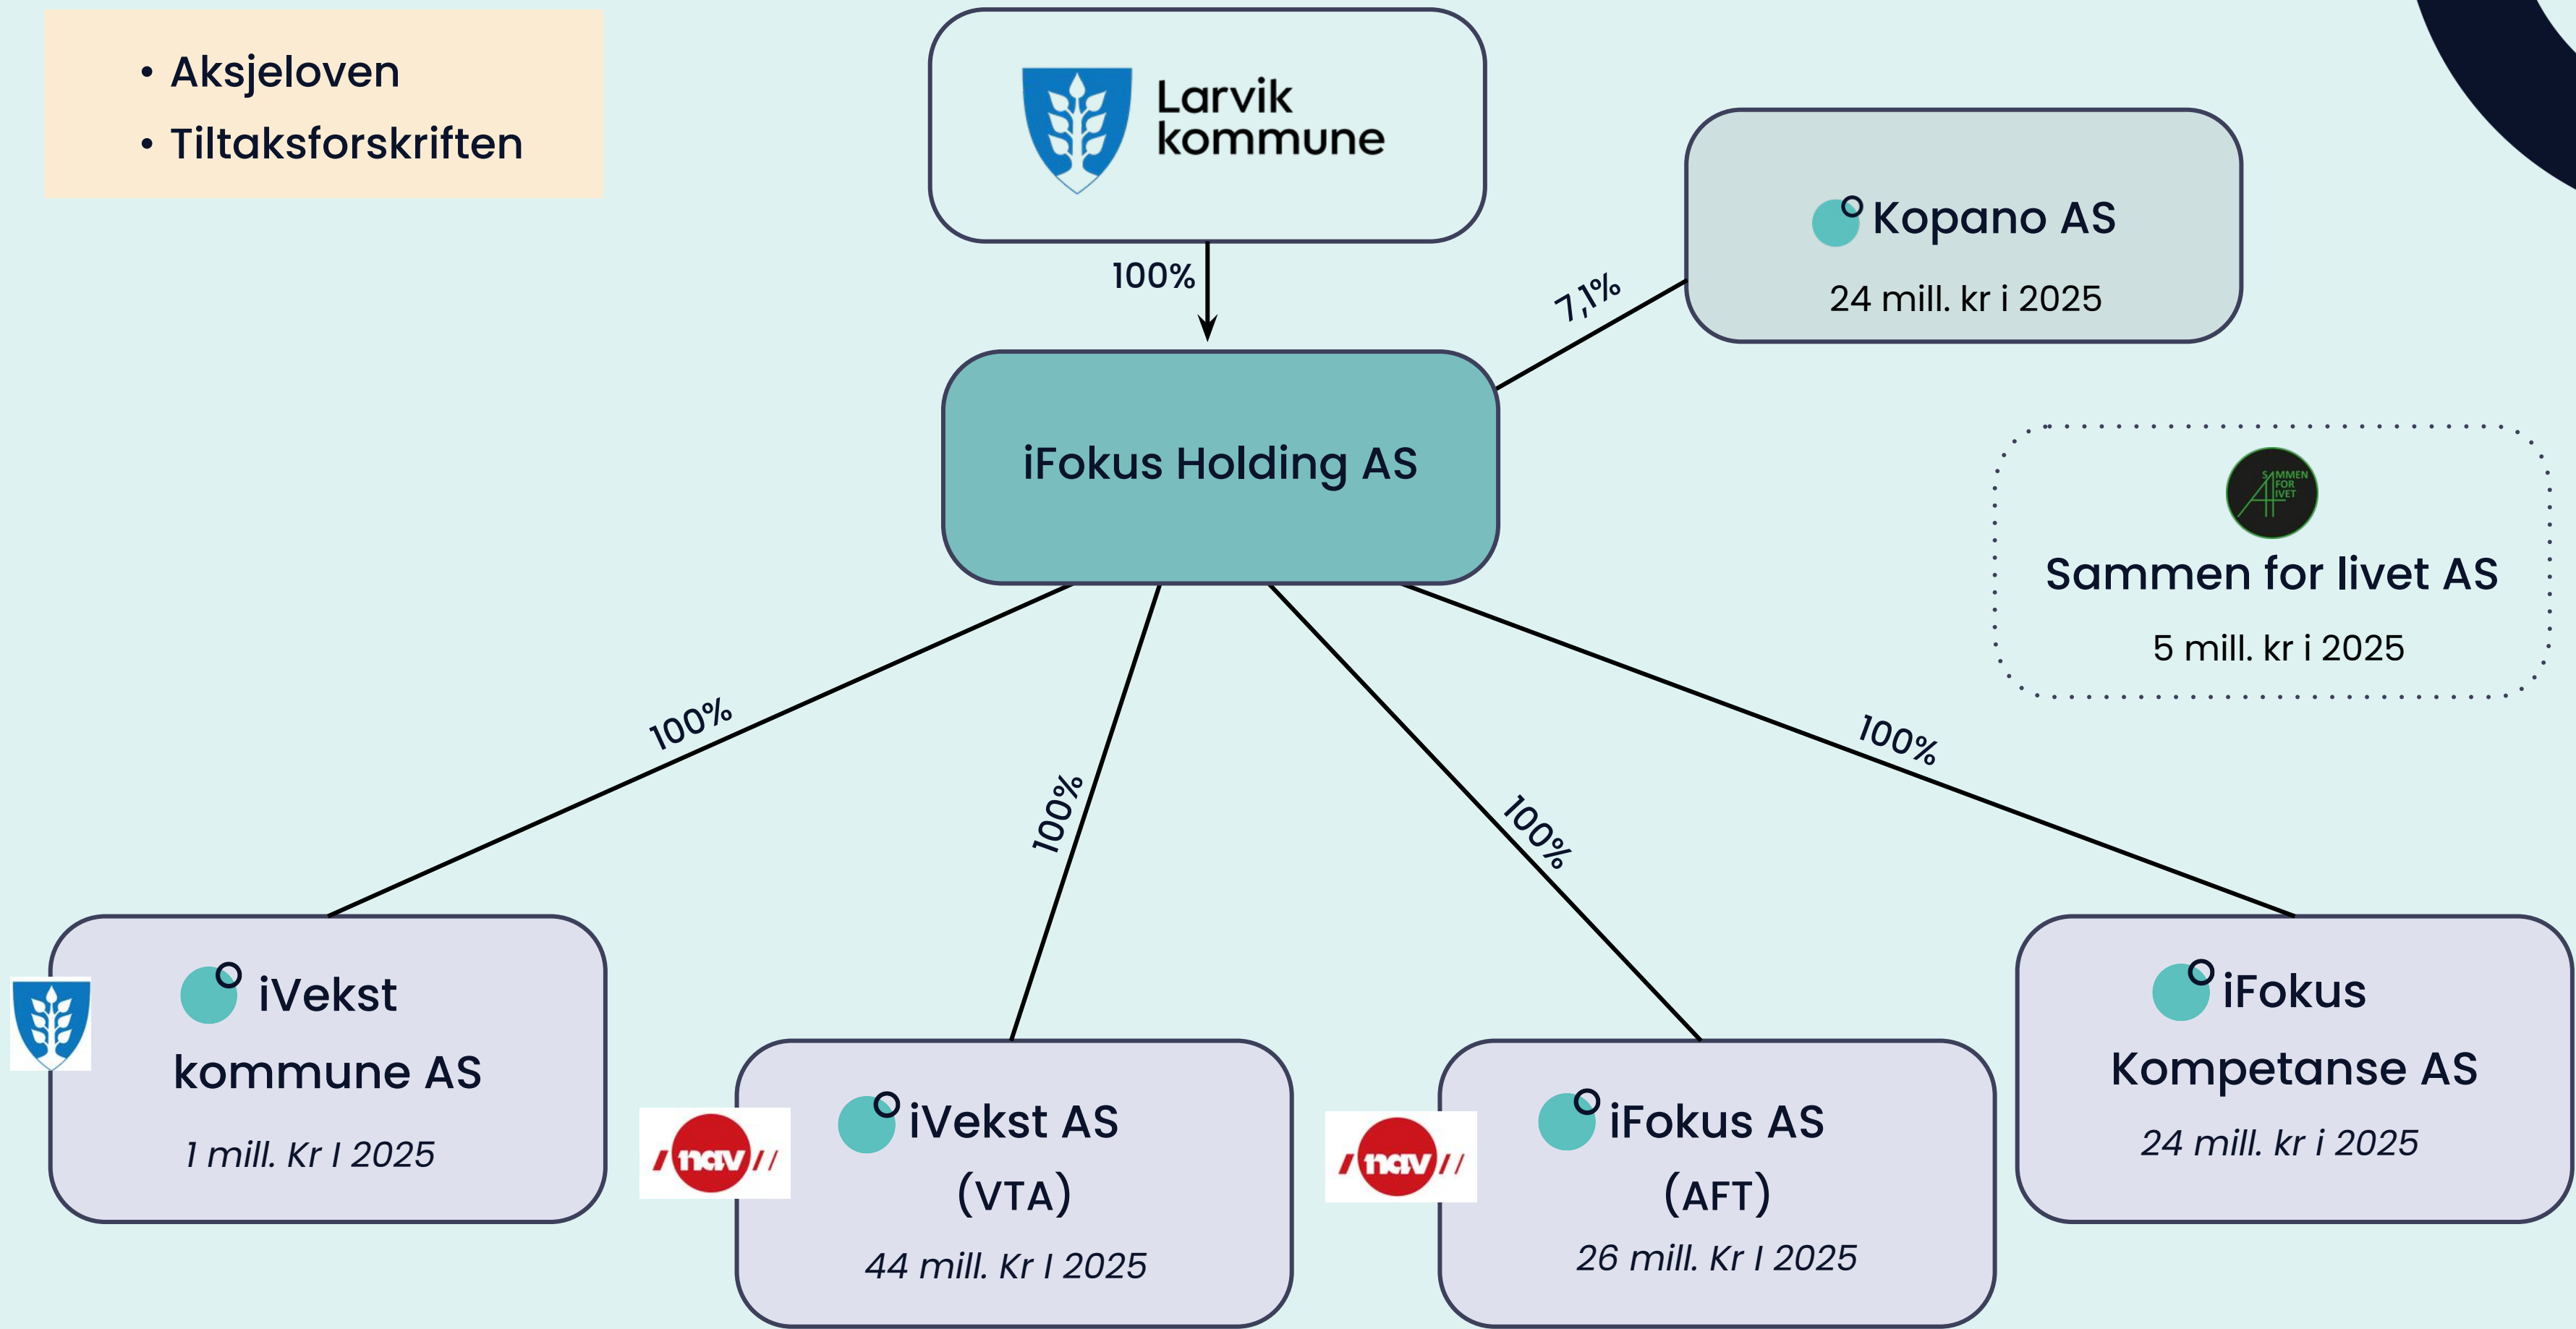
• Aksjeloven
• Tiltaksforskriften

Larvik kommune

100%

Kopano AS
24 mill. kr i 2025

7,1%

iFokus Holding AS

SAMMEN FOR LIVET

Sammen for livet AS
5 mill. kr i 2025

100%

100%

100%

100%

iVekst kommune AS
1 mill. Kr I 2025

nav

iVekst AS (VTA)
44 mill. Kr I 2025

nav

iFokus AS (AFT)
26 mill. Kr I 2025

iFokus Kompetanse AS
24 mill. kr i 2025